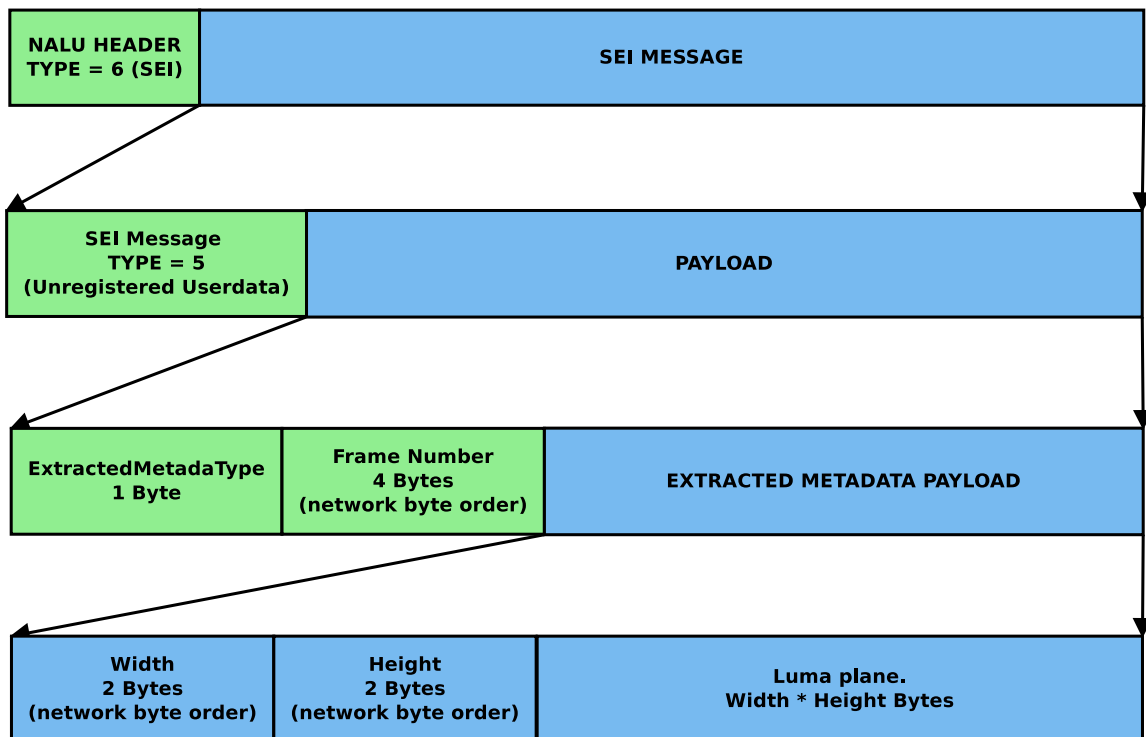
NALU HEADER
TYPE = 6 (SEI)

SEI MESSAGE

SEI Message
TYPE = 5
(Unregistered Userdata)

PAYLOAD

ExtractedMetadaType
1 Byte

Frame Number
4 Bytes
(network byte order)

EXTRACTED METADATA PAYLOAD

Width
2 Bytes
(network byte order)

Height
2 Bytes
(network byte order)

Luma plane.
Width * Height Bytes